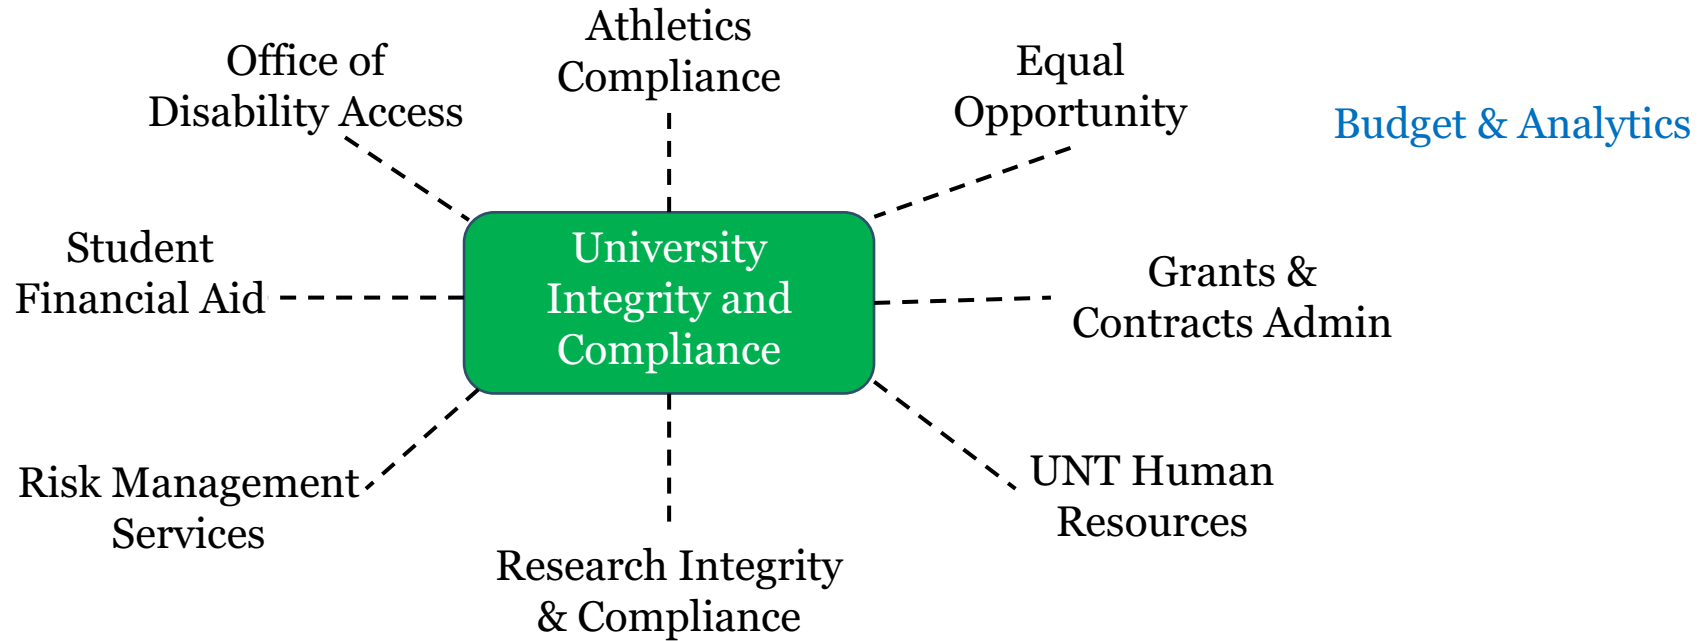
Athletics Compliance

Office of Disability Access

Equal Opportunity

Budget & Analytics

Student Financial Aid

University Integrity and Compliance

Grants & Contracts Admin

Risk Management Services

UNT Human Resources

Research Integrity & Compliance